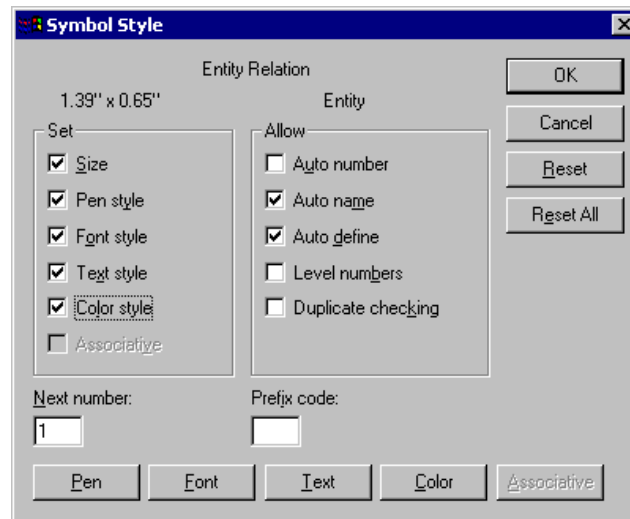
Symbol Style

Entity Relation

1.39" x 0.65"

Entity

Set

☑ Size

☑ Pen style

☑ Font style

☑ Text style

☑ Color style

☐ Associative

Allow

☐ Auto number

☑ Auto name

☑ Auto define

☐ Level numbers

☐ Duplicate checking

OK

Cancel

Reset

Reset All

Next number:

1

Prefix code:

Pen

Font

Text

Color

Associative